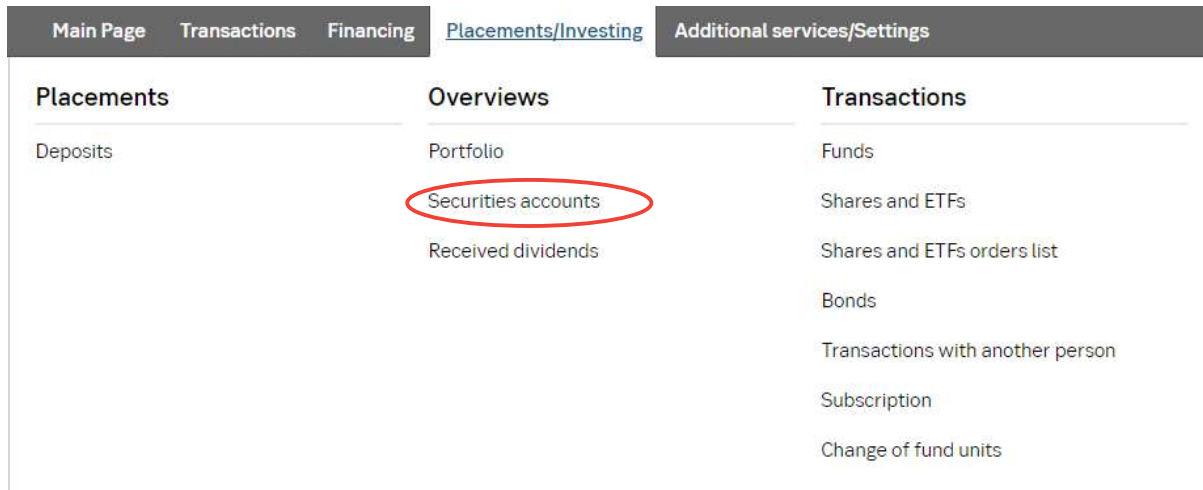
Main Page Transactions Financing Placements/Investing Additional services/Settings

Placements

Deposits

Overviews

Portfolio

Securities accounts

Received dividends

Transactions

Funds

Shares and ETFs

Shares and ETFs orders list

Bonds

Transactions with another person

Subscription

Change of fund units